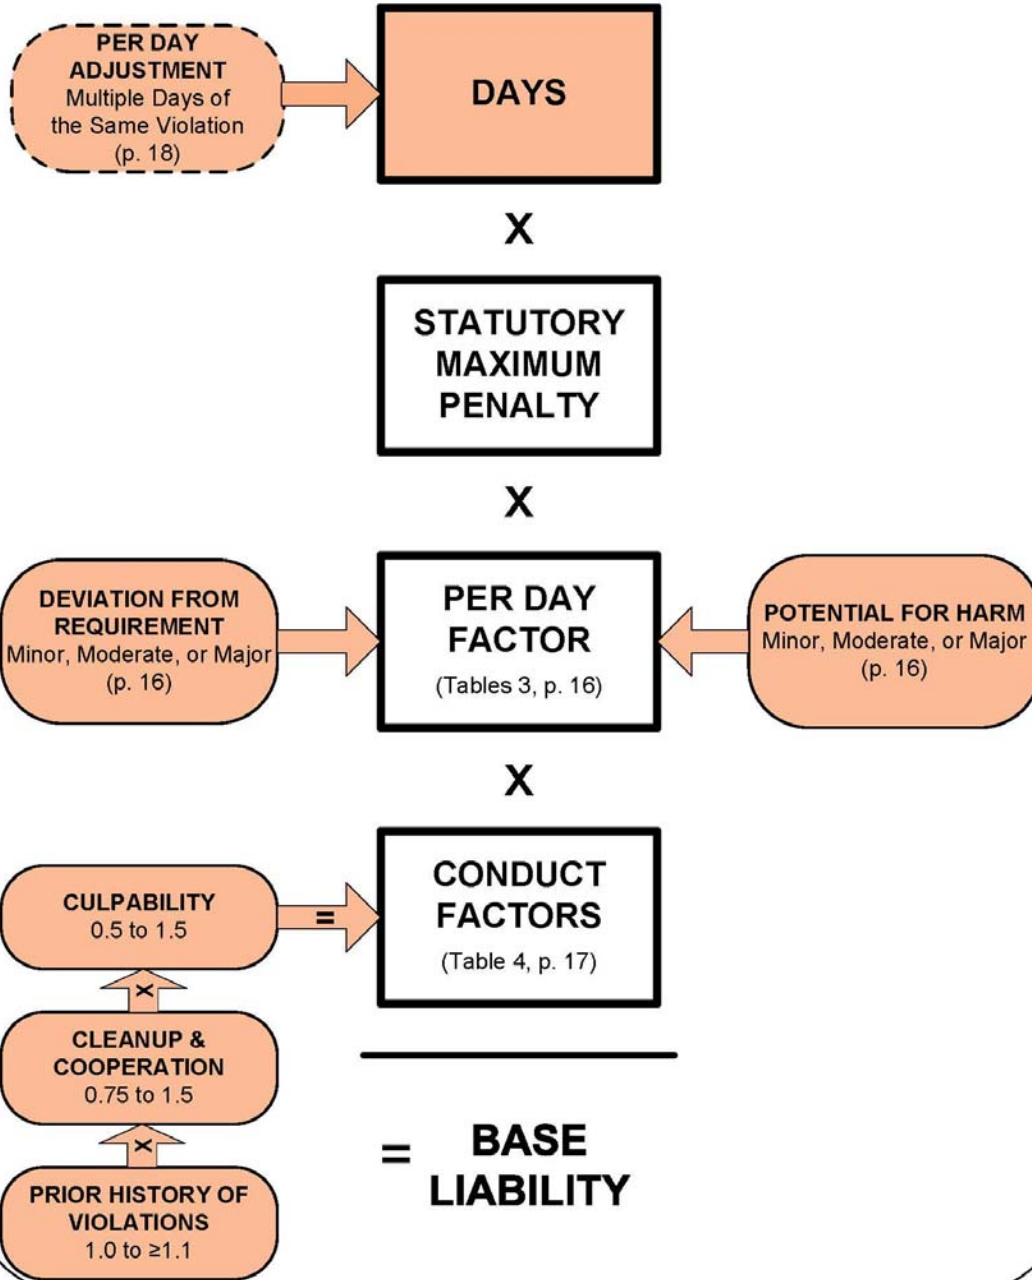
PER DAY ADJUSTMENT
Multiple Days of the Same Violation
(p. 18)

DAYS

X

STATUTORY MAXIMUM PENALTY

X

DEVIATION FROM REQUIREMENT
Minor, Moderate, or Major
(p. 16)

PER DAY FACTOR
(Tables 3, p. 16)

POTENTIAL FOR HARM
Minor, Moderate, or Major
(p. 16)

X

CULPABILITY
0.5 to 1.5

=

CONDUCT FACTORS
(Table 4, p. 17)

X

CLEANUP & COOPERATION
0.75 to 1.5

X

PRIOR HISTORY OF VIOLATIONS
1.0 to $\geq$1.1

= BASE LIABILITY